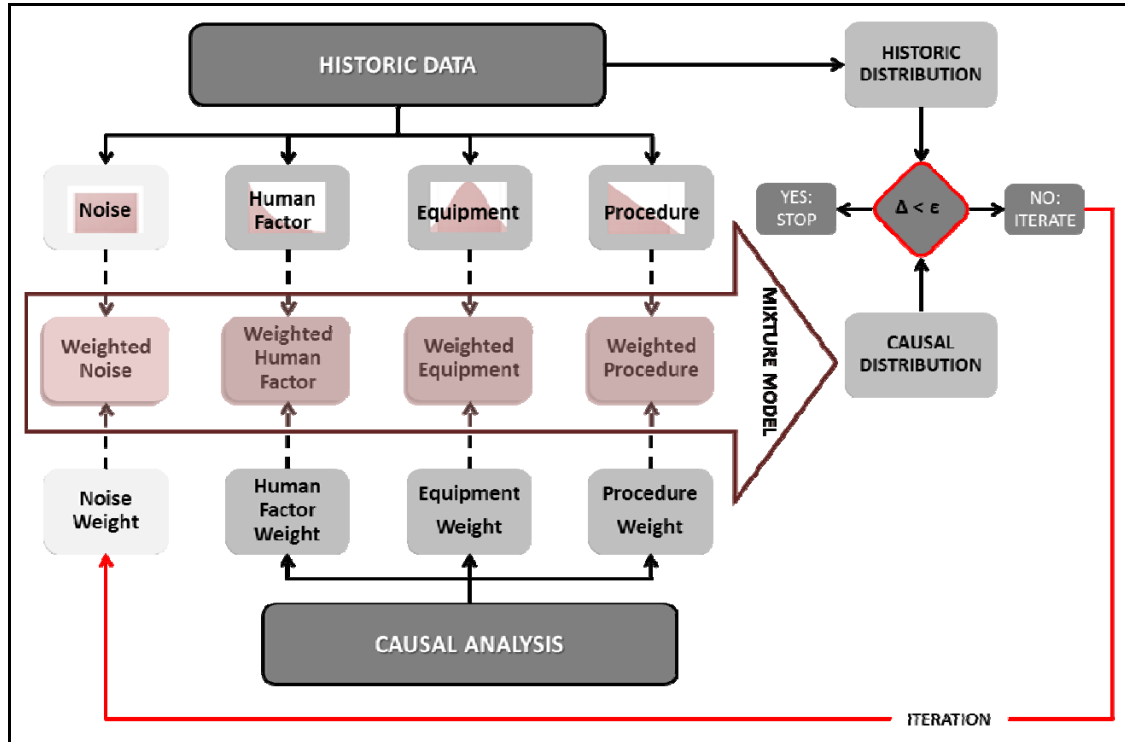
HISTORIC DATA

HISTORIC DISTRIBUTION

Noise

Human Factor

Equipment

Procedure

YES: STOP

$\Delta < \varepsilon$

NO: ITERATE

Weighted Noise

Weighted Human Factor

Weighted Equipment

Weighted Procedure

MIXTURE MODEL

CAUSAL DISTRIBUTION

Noise Weight

Human Factor Weight

Equipment Weight

Procedure Weight

CAUSAL ANALYSIS

ITERATION